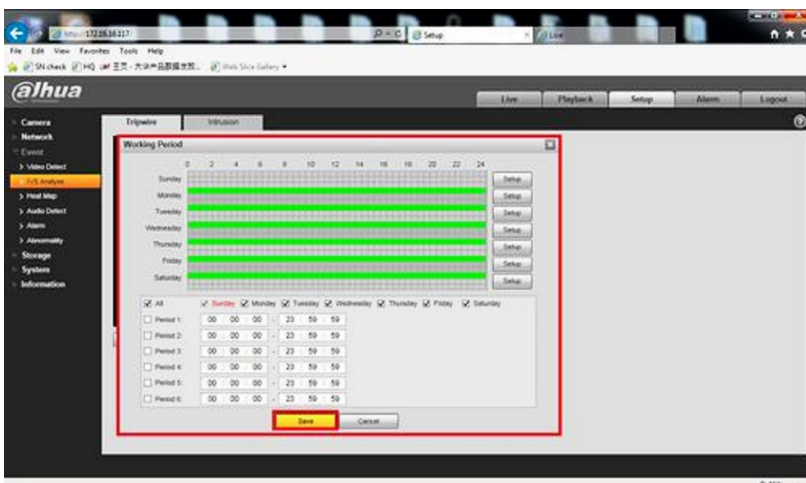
http://172.16.16.117/
Setup
Live
File Edit View Favorites Tools Help
SN check HQ 王页 - 大华产品数据库... Web Slice Gallery

alhua

Live Playback Setup Alarm Logout

Camera
Network
Event
> Video Detect
> IVS Analyse
> Heat Map
> Audio Detect
> Alarm
> Abnormality
Storage
System
Information

Tripwire Intrusion

Working Period

0 2 4 6 8 10 12 14 16 18 20 22 24

Sunday Setup
Monday Setup
Tuesday Setup
Wednesday Setup
Thursday Setup
Friday Setup
Saturday Setup

All Sunday Monday Tuesday Wednesday Thursday Friday Saturday

| | | | | | | | |
|---|---|---|---|---|---|---|---|
| Period 1: | 00 | 00 | 00 | - | 23 | 59 | 59 |
| Period 2: | 00 | 00 | 00 | - | 23 | 59 | 59 |
| Period 3: | 00 | 00 | 00 | - | 23 | 59 | 59 |
| Period 4: | 00 | 00 | 00 | - | 23 | 59 | 59 |
| Period 5: | 00 | 00 | 00 | - | 23 | 59 | 59 |
| Period 6: | 00 | 00 | 00 | - | 23 | 59 | 59 |

Save Cancel